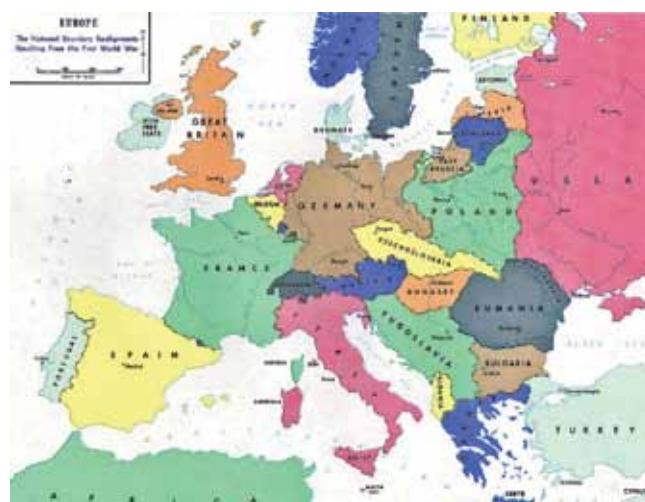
EUROPE
The National Boundary Readjustments Resulting From the First World War

FINLAND

GREAT BRITAIN

IRISH FREE STATE

NORTH SEA

GERMANY

POLAND

EAST PRUSSIA

LITHUANIA

CZECHOSLOVAKIA

FRANCE

HUNGARY

RUMANIA

YUGOSLAVIA

BULGARIA

SPAIN

PORTUGAL

TURKEY

U S S R

AFRICA